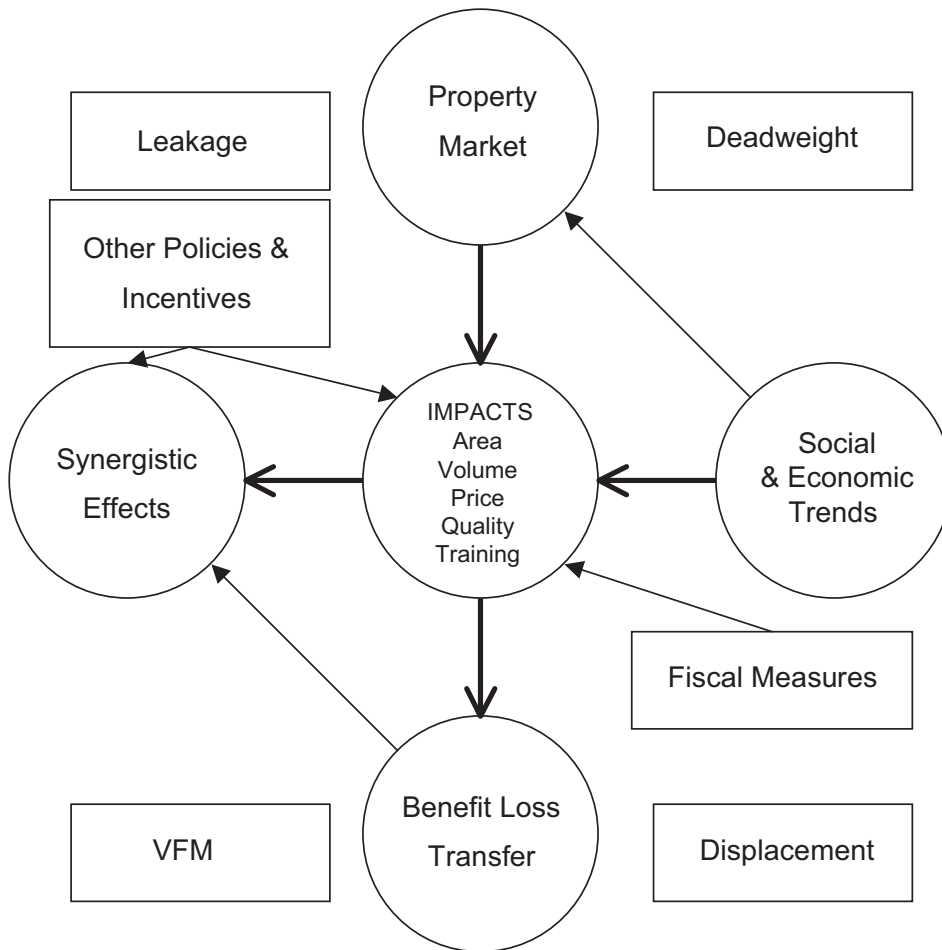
Leakage

Property Market

Deadweight

Other Policies & Incentives

Synergistic Effects

IMPACTS
Area
Volume
Price
Quality
Training

Social & Economic Trends

Fiscal Measures

VFM

Benefit Loss Transfer

Displacement